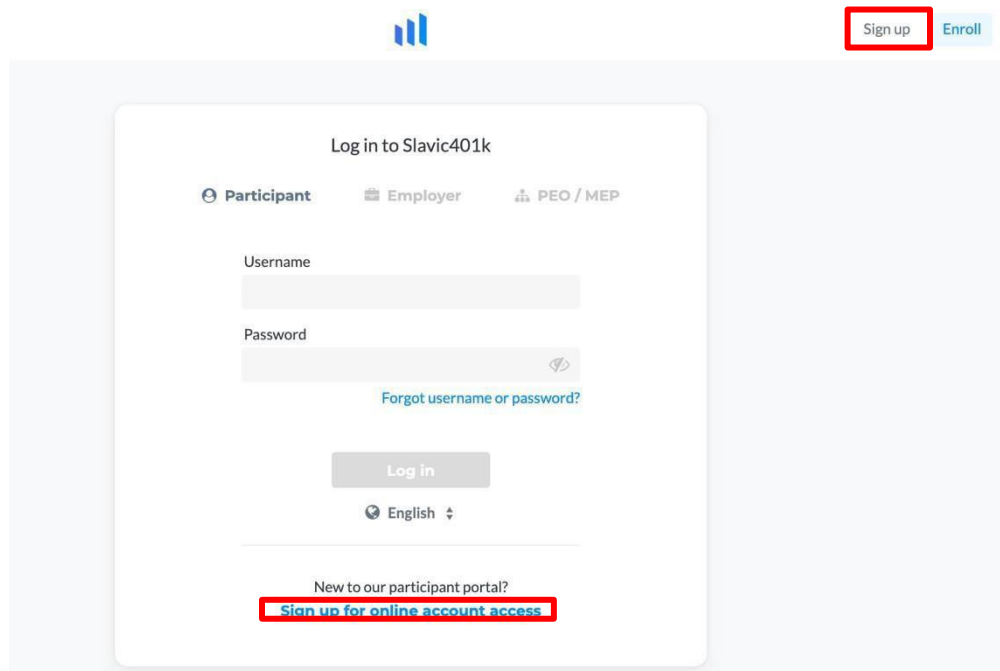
Sign up Enroll

Log in to Slavic401k

Participant Employer PEO / MEP

Username

Password

Forgot username or password?

Log in

English

New to our participant portal?
Sign up for online account access